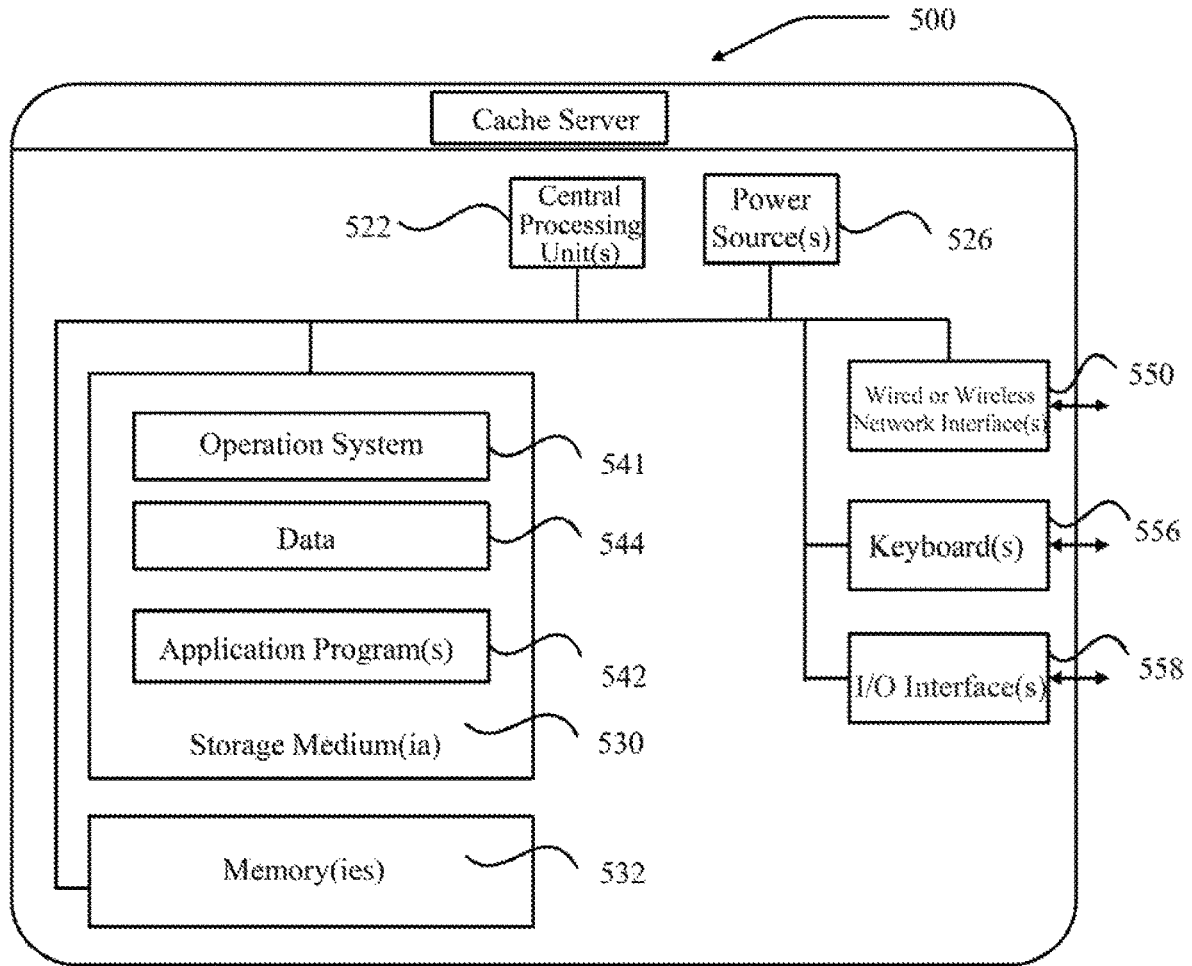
500

Cache Server

522

Central Processing Unit(s)

Power Source(s)

526

Wired or Wireless Network Interface(s)

550

Operation System

541

Data

544

Keyboard(s)

556

Application Program(s)

542

I/O Interface(s)

558

Storage Medium(ia)

530

Memory(ies)

532